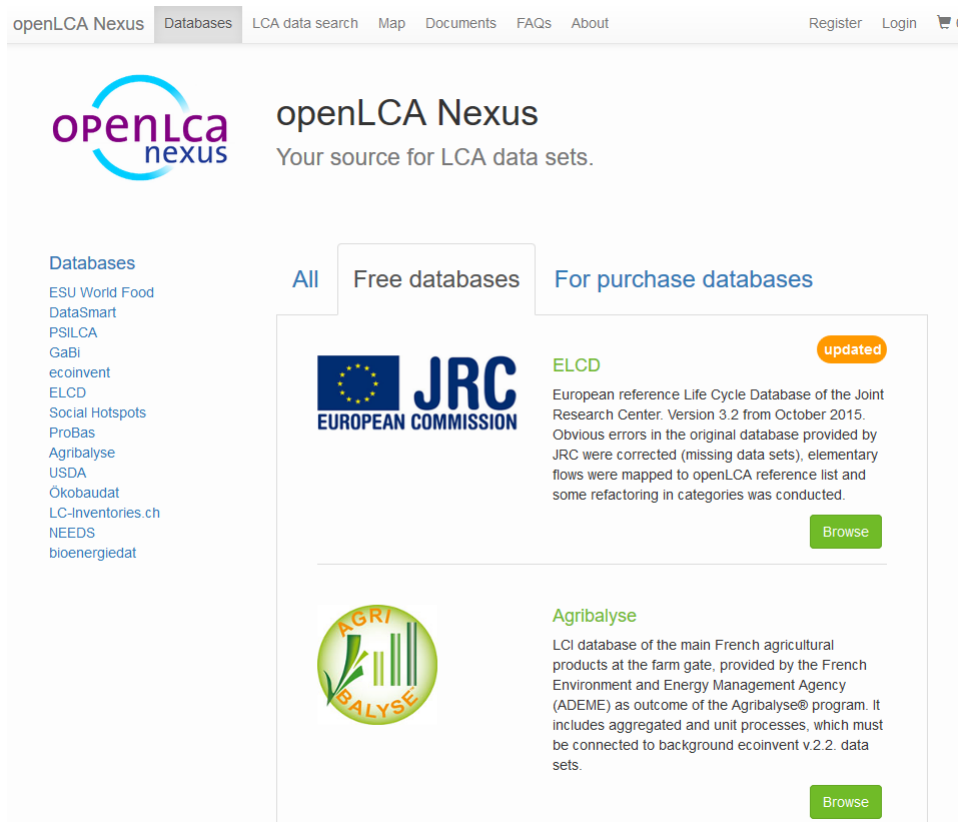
openLCA Nexus Databases LCA data search Map Documents FAQs About Register Login

openLCA nexus

openLCA Nexus

Your source for LCA data sets.

Databases

ESU World Food
DataSmart
PSILCA
GaBi
ecoinvent
ELCD
Social Hotspots
ProBas
Agribalyse
USDA
Ökobaudat
LC-Inventories.ch
NEEDS
bioenergiedat

All Free databases For purchase databases

JRC EUROPEAN COMMISSION

ELCD

updated

European reference Life Cycle Database of the Joint Research Center. Version 3.2 from October 2015. Obvious errors in the original database provided by JRC were corrected (missing data sets), elementary flows were mapped to openLCA reference list and some refactoring in categories was conducted.

Browse

AGRI BALYSE

Agribalyse

LCI database of the main French agricultural products at the farm gate, provided by the French Environment and Energy Management Agency (ADEME) as outcome of the Agribalyse® program. It includes aggregated and unit processes, which must be connected to background ecoinvent v.2.2. data sets.

Browse